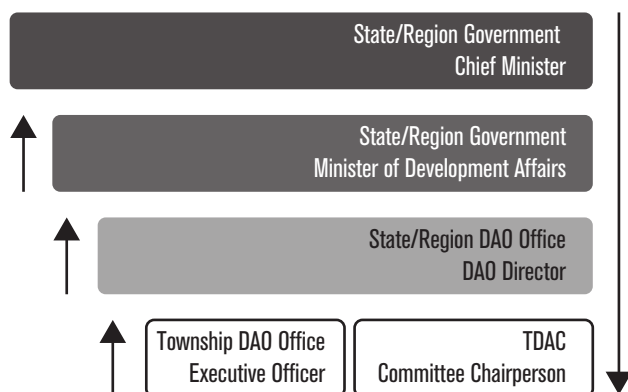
State/Region Government
Chief Minister

State/Region Government
Minister of Development Affairs

State/Region DAO Office
DAO Director

Township DAO Office
Executive Officer

TDAC
Committee Chairperson